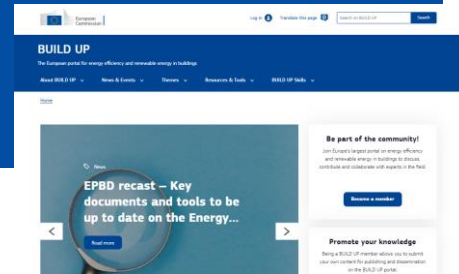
European Commission

Log in Translate this page Search in BUILD UP Search

BUILD UP

The European portal for energy efficiency and renewable energy in buildings

About BUILD UP News & Events Themes Resources & Tools BUILD UP Skills

Home

News

EPBD recast – Key documents and tools to be up to date on the Energy...

Read more

Be part of the community!

Join Europe's largest portal on energy efficiency and renewable energy in buildings to discuss, contribute and collaborate with experts in the field.

Become a member

Promote your knowledge

Being a BUILD UP member allows you to submit your own content for publishing and dissemination on the BUILD UP portal.